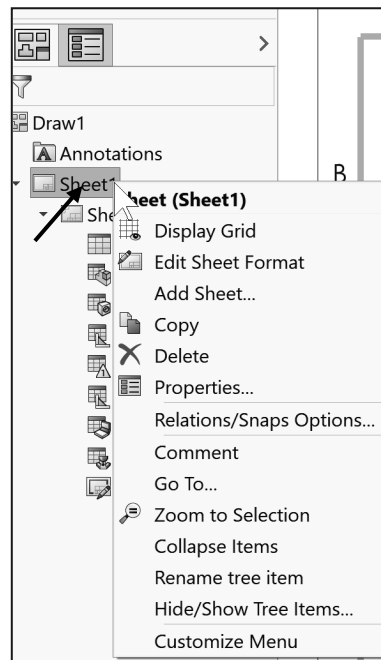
>

Draw1

Annotations

Sheet1

She

B

heet (Sheet1)

Display Grid

Edit Sheet Format

Add Sheet...

Copy

Delete

Properties...

Relations/Snaps Options...

Comment

Go To...

Zoom to Selection

Collapse Items

Rename tree item

Hide/Show Tree Items...

Customize Menu